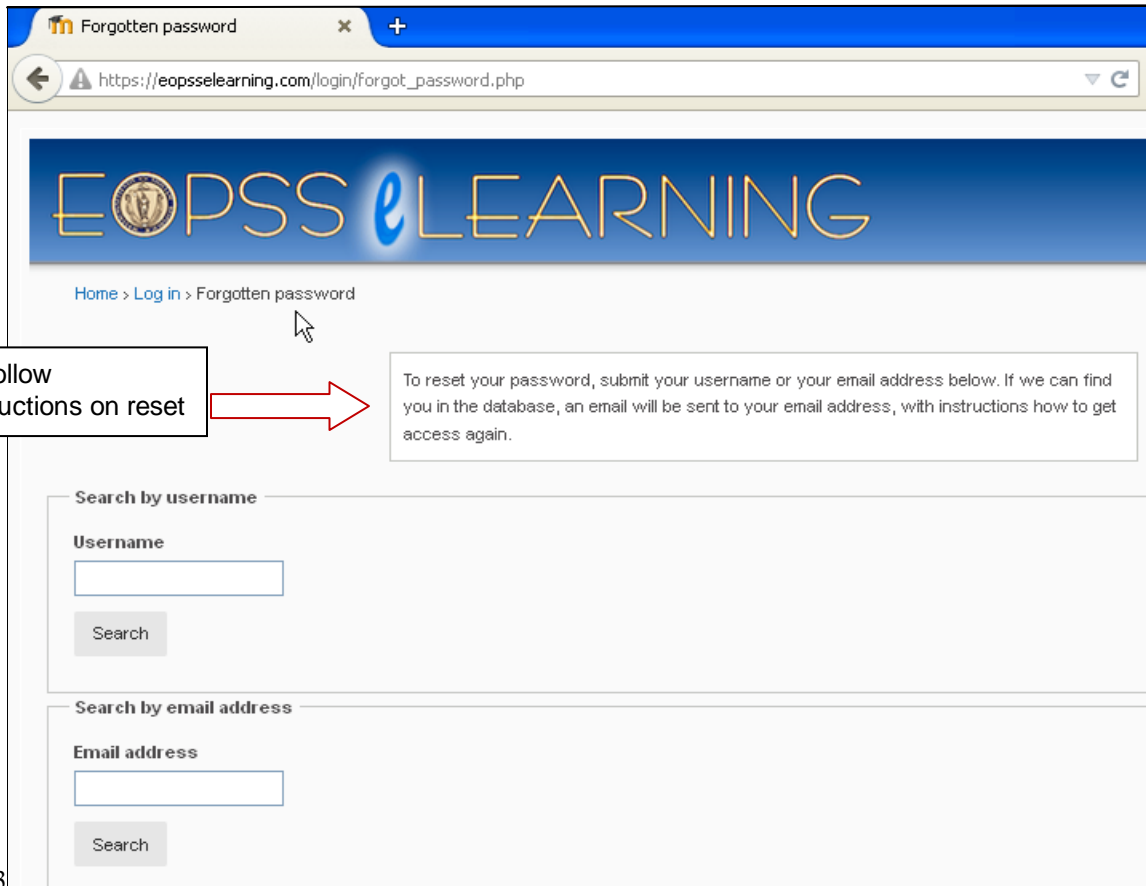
Forgotten password

https://eopsselearning.com/login/forgot_password.php

EOPSS eLEARNING

Home › Log in › Forgotten password

ollow
uctions on reset

To reset your password, submit your username or your email address below. If we can find you in the database, an email will be sent to your email address, with instructions how to get access again.

Search by username

Username

Search

Search by email address

Email address

Search

3